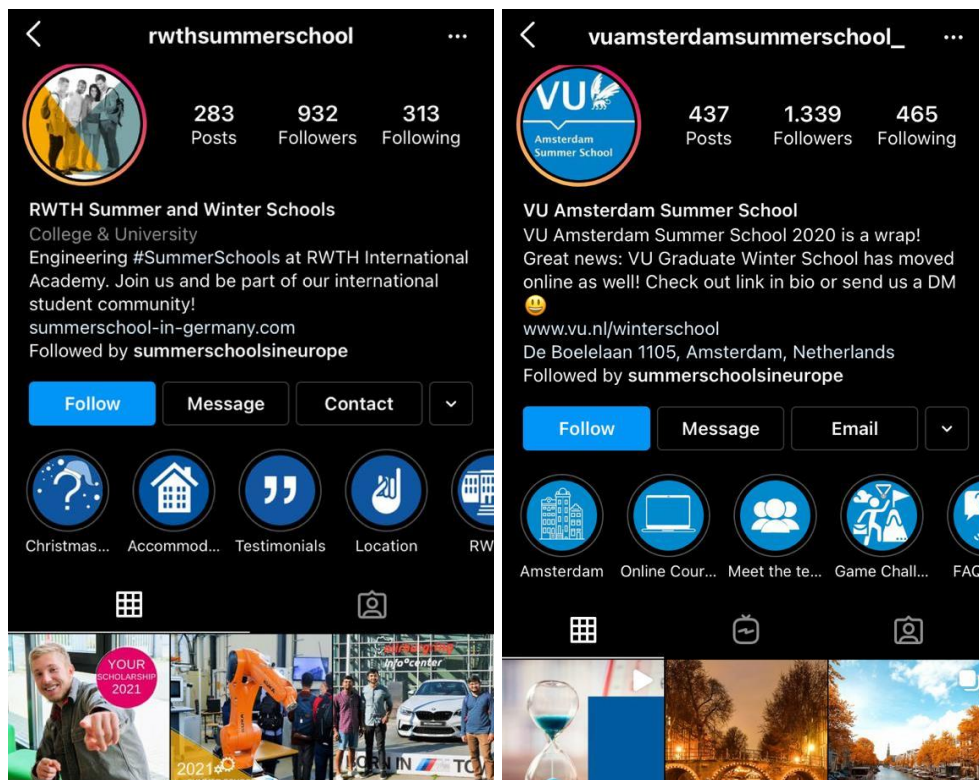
rwthsummerschool

283 Posts
932 Followers
313 Following

RWTH Summer and Winter Schools
College & University
Engineering #SummerSchools at RWTH International Academy. Join us and be part of our international student community!
summerschool-in-germany.com
Followed by summerschoolsineurope

Follow
Message
Contact

Christmas...
Accommod...
Testimonials
Location
RW

YOUR SCHOLARSHIP 2021

2021

Info center

vuamsterdamsummerschool_

VU Amsterdam Summer School

437 Posts
1.339 Followers
465 Following

VU Amsterdam Summer School
VU Amsterdam Summer School 2020 is a wrap! Great news: VU Graduate Winter School has moved online as well! Check out link in bio or send us a DM 😃
www.vu.nl/winterschool
De Boelelaan 1105, Amsterdam, Netherlands
Followed by summerschoolsineurope

Follow
Message
Email

Amsterdam
Online Cour...
Meet the te...
Game Chall...
FAC